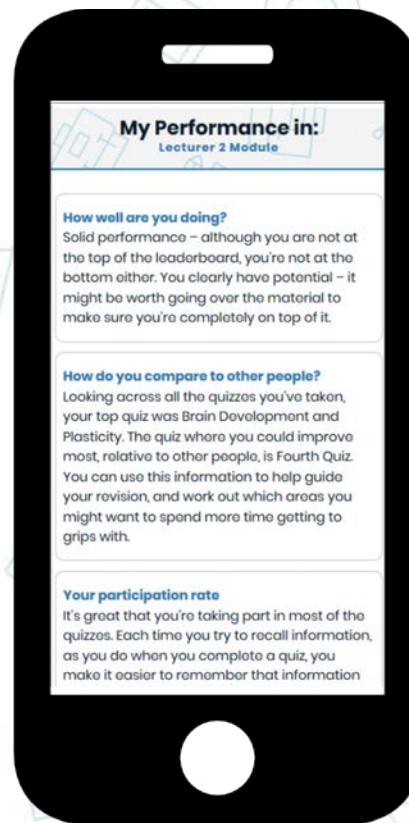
My Performance in:
Lecturer 2 Module

How well are you doing?
Solid performance – although you are not at the top of the leaderboard, you're not at the bottom either. You clearly have potential – it might be worth going over the material to make sure you're completely on top of it.

How do you compare to other people?
Looking across all the quizzes you've taken, your top quiz was Brain Development and Plasticity. The quiz where you could improve most, relative to other people, is Fourth Quiz. You can use this information to help guide your revision, and work out which areas you might want to spend more time getting to grips with.

Your participation rate
It's great that you're taking part in most of the quizzes. Each time you try to recall information, as you do when you complete a quiz, you make it easier to remember that information